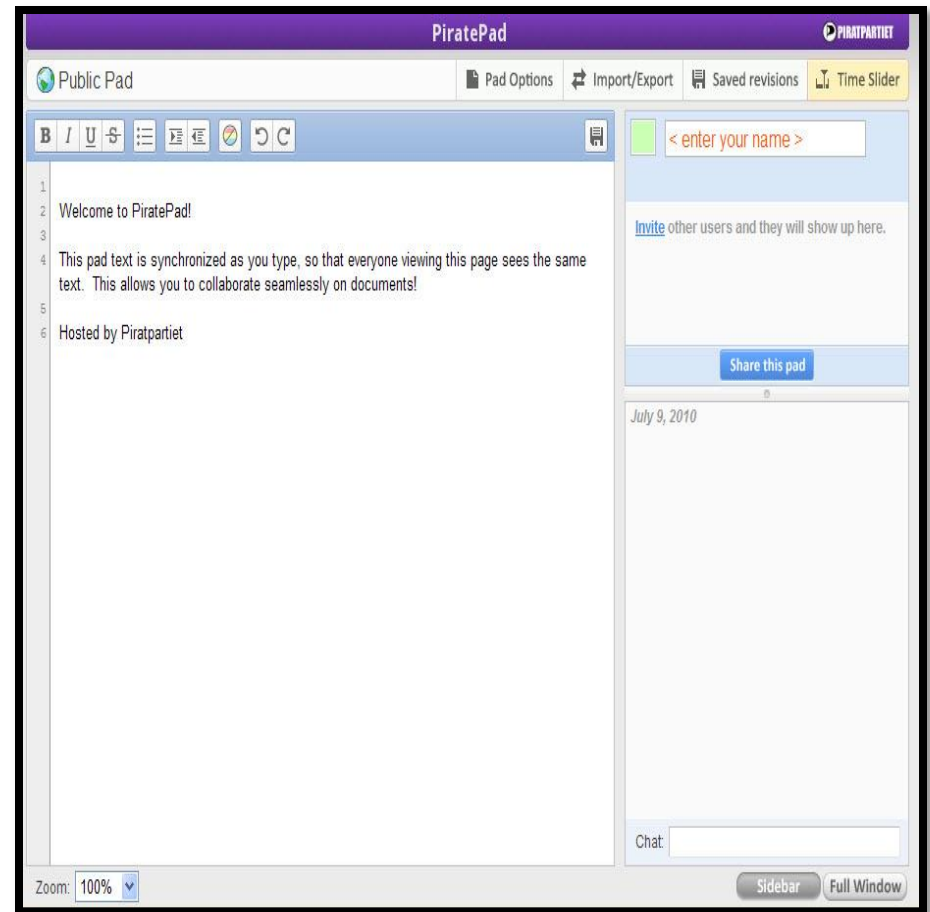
PiratePad

PIRATPARTIET

Public Pad

Pad Options

Import/Export

Saved revisions

Time Slider

B I U S

1

2 Welcome to PiratePad!

3

4 This pad text is synchronized as you type, so that everyone viewing this page sees the same text. This allows you to collaborate seamlessly on documents!

5

6 Hosted by Piratpartiet

< enter your name >

Invite other users and they will show up here.

Share this pad

July 9, 2010

Chat:

Zoom: 100%

Sidebar

Full Window